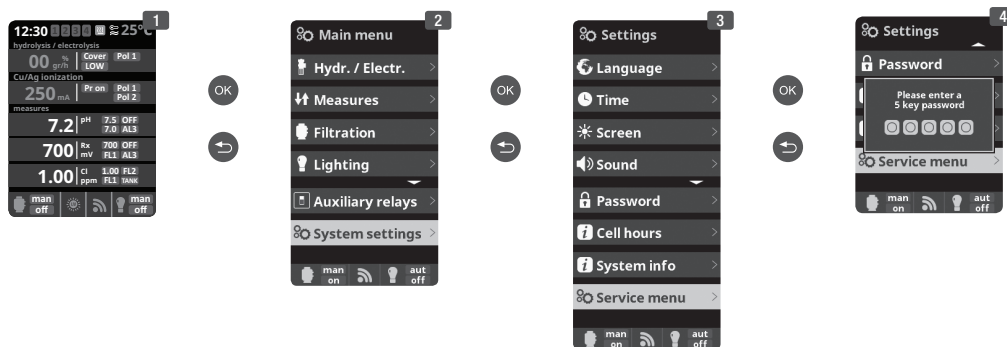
12:30 1 2 3 4 25°C
hydrolysis / electrolysis
00 % gr/h
Cover LOW
Pol 1
Cu/Ag ionization
250 mA
Pr on
Pol 1 Pol 2
measures
7.2 pH
7.5 OFF 7.0 AL3
700 Rx mV
700 OFF FL1 AL3
1.00 Cl ppm
1.00 FL2 FL1 TANK
man off
man off

1

OK

Main menu
Hydr. / Electr.
Measures
Filtration
Lighting
Auxiliary relays
System settings
man on
aut off

2

OK

Settings
Language
Time
Screen
Sound
Password
Cell hours
System info
Service menu
man on
aut off

3

OK

Settings
Password
Please enter a 5 key password
Service menu
man on
aut off

4